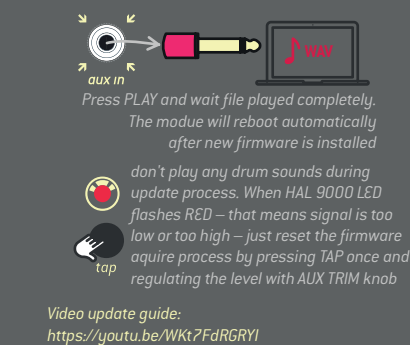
aux in

WAV

Press PLAY and wait file played completely. The module will reboot automatically after new firmware is installed

don't play any drum sounds during update process. When HAL 9000 LED flashes RED – that means signal is too low or too high – just reset the firmware aquire process by pressing TAP once and regulating the level with AUX TRIM knob

tap

Video update guide:
https://youtu.be/WKt7FdRGRYI